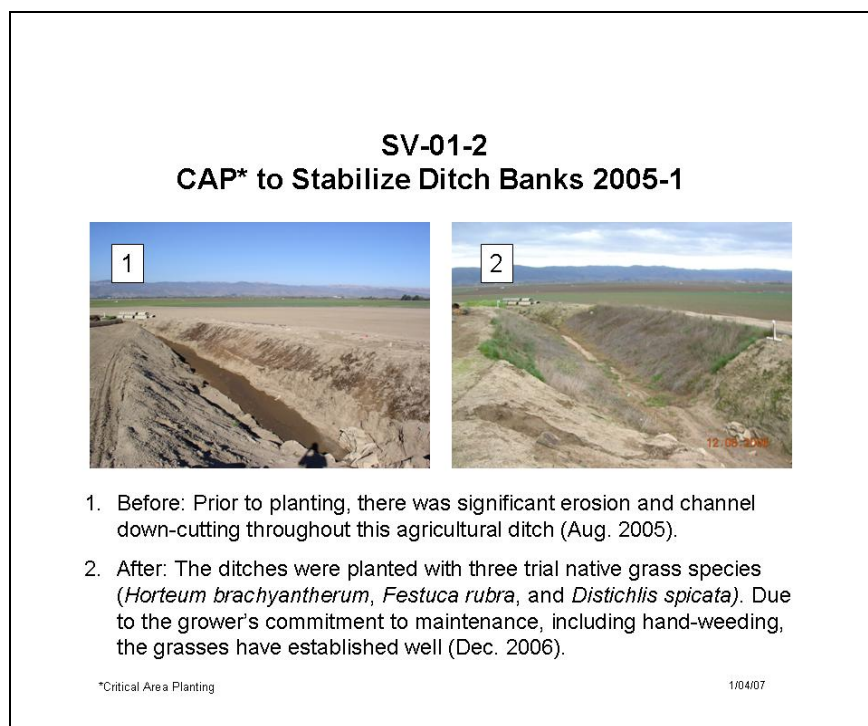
SV-01-2
CAP* to Stabilize Ditch Banks 2005-1

1

2

12 08 2006

1. Before: Prior to planting, there was significant erosion and channel down-cutting throughout this agricultural ditch (Aug. 2005).

2. After: The ditches were planted with three trial native grass species (*Horteum brachyantherum*, *Festuca rubra*, and *Distichlis spicata)*. Due to the grower's commitment to maintenance, including hand-weeding, the grasses have established well (Dec. 2006).

*Critical Area Planting

1/04/07